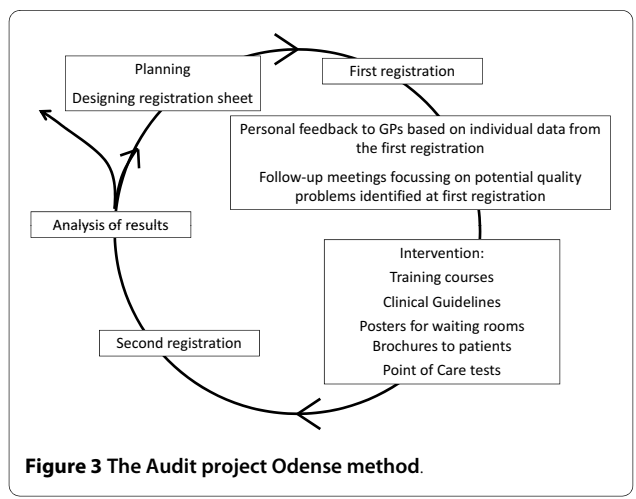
Planning

Designing registration sheet

First registration

Personal feedback to GPs based on individual data from the first registration

Follow-up meetings focussing on potential quality problems identified at first registration

Analysis of results

Intervention:

Training courses

Clinical Guidelines

Posters for waiting rooms

Brochures to patients

Point of Care tests

Second registration

**Figure 3 The Audit project Odense method**.